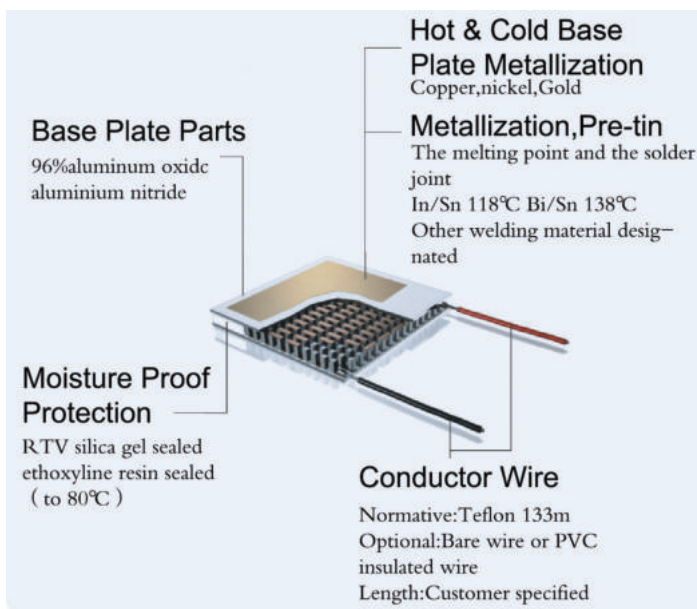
Hot & Cold Base Plate Metallization
Copper,nickel,Gold

Base Plate Parts
96%aluminum oxidc aluminium nitride

Metallization,Pre-tin
The melting point and the solder joint
In/Sn 118℃ Bi/Sn 138℃
Other welding material designated

Moisture Proof Protection
RTV silica gel sealed
ethoxyline resin sealed
（to 80℃）

Conductor Wire
Normative:Teflon 133m
Optional:Bare wire or PVC insulated wire
Length:Customer specified